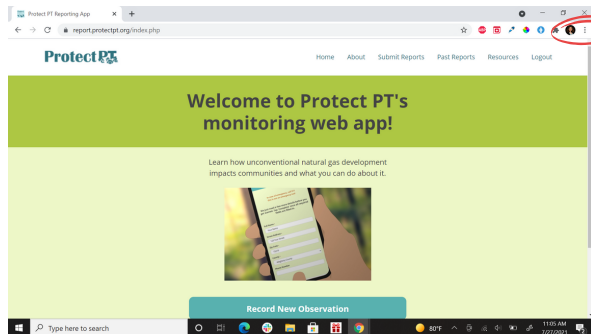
Protect PT Reporting App
report.protectpt.org/index.php

ProtectPT

Home About Submit Reports Past Reports Resources Logout

Welcome to Protect PT's monitoring web app!

Learn how unconventional natural gas development impacts communities and what you can do about it.

Record New Observation

Type here to search

80°F

11:05 AM
7/27/2021